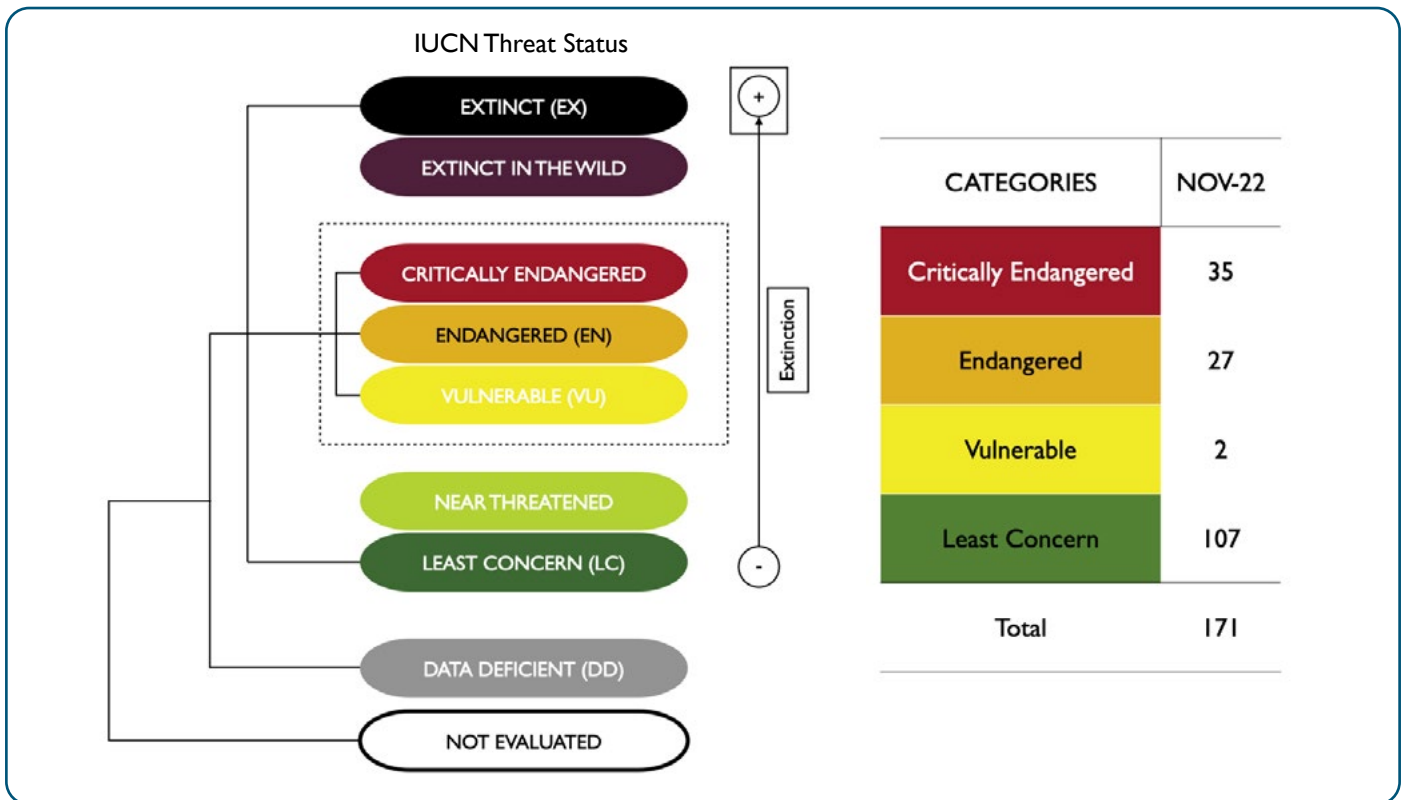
IUCN Threat Status

EXTINCT (EX)

EXTINCT IN THE WILD

CRITICALLY ENDANGERED

ENDANGERED (EN)

VULNERABLE (VU)

NEAR THREATENED

LEAST CONCERN (LC)

DATA DEFICIENT (DD)

NOT EVALUATED

+

Extinction

-

| CATEGORIES | NOV-22 |
|---|---|
| Critically Endangered | 35 |
| Endangered | 27 |
| Vulnerable | 2 |
| Least Concern | 107 |
| Total | 171 |